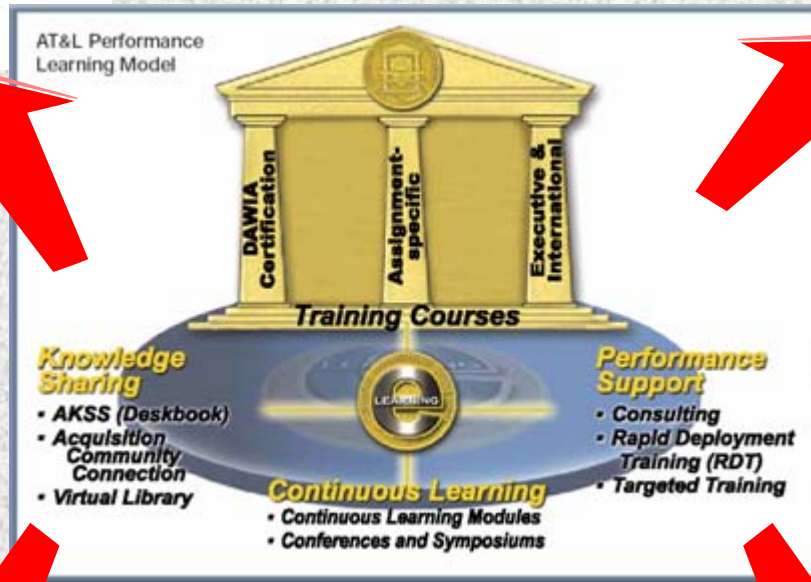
AT&L Performance Learning Model

DAWIA Certification

Assignment-specific

Executive & International

Training Courses

LEARNING

Knowledge Sharing
• AKSS (Deskbook)
• Acquisition Community Connection
• Virtual Library

Performance Support
• Consulting
• Rapid Deployment Training (RDT)
• Targeted Training

Continuous Learning
• Continuous Learning Modules
• Conferences and Symposiums